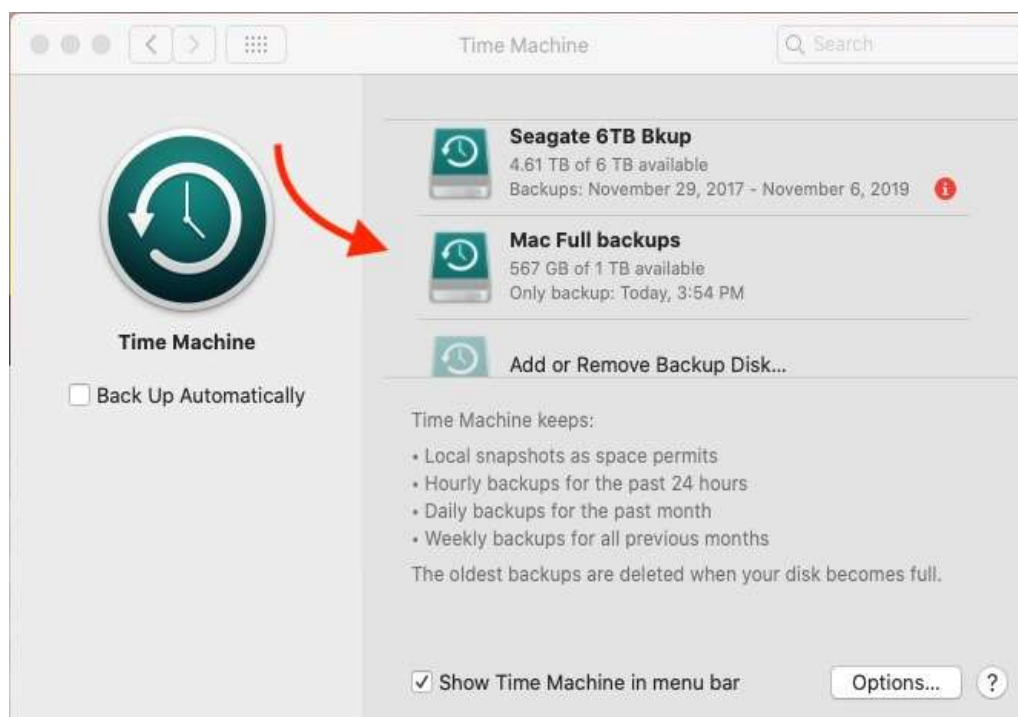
Time Machine

Search

Time Machine

Back Up Automatically

Seagate 6TB Bkup
4.61 TB of 6 TB available
Backups: November 29, 2017 - November 6, 2019

Mac Full backups
567 GB of 1 TB available
Only backup: Today, 3:54 PM

Add or Remove Backup Disk...

Time Machine keeps:
• Local snapshots as space permits
• Hourly backups for the past 24 hours
• Daily backups for the past month
• Weekly backups for all previous months
The oldest backups are deleted when your disk becomes full.

Show Time Machine in menu bar

Options...

?